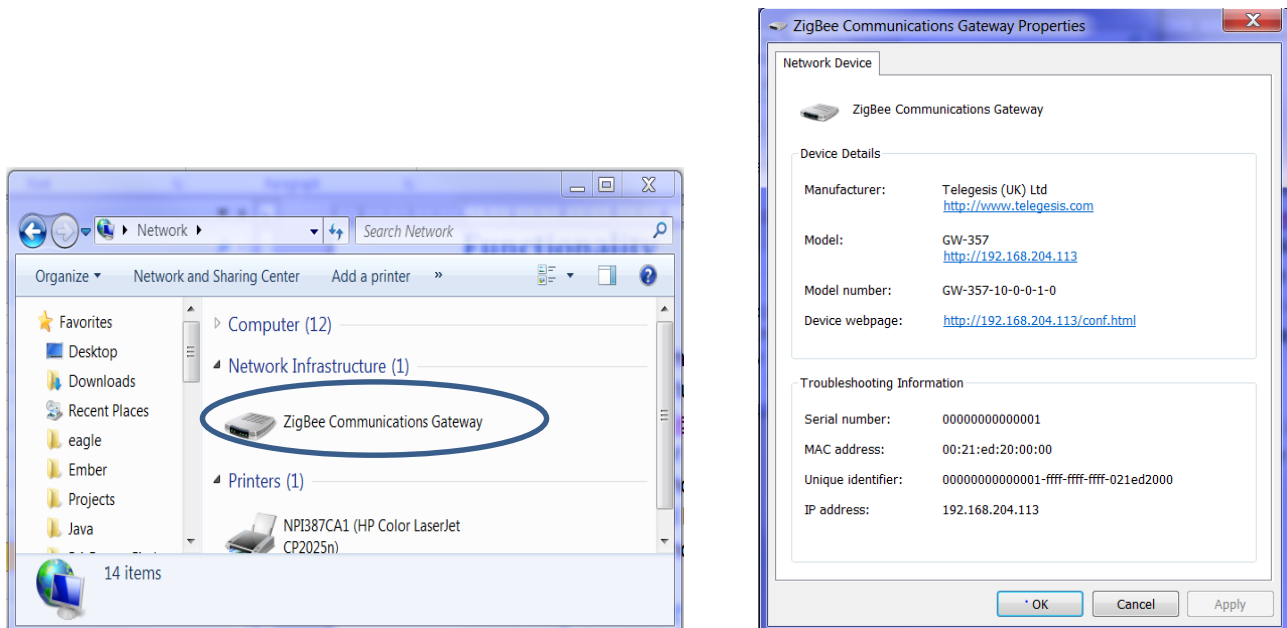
Network ▸

Search Network

Organize ▾ Network and Sharing Center Add a printer »

Favorites
Desktop
Downloads
Recent Places
eagle
Ember
Projects
Java

Computer (12)

Network Infrastructure (1)

ZigBee Communications Gateway

Printers (1)

NPI387CA1 (HP Color LaserJet CP2025n)

14 items

ZigBee Communications Gateway Properties

Network Device

ZigBee Communications Gateway

Device Details

Manufacturer: Telegesis (UK) Ltd
http://www.telegesis.com

Model: GW-357
http://192.168.204.113

Model number: GW-357-10-0-0-1-0

Device webpage: http://192.168.204.113/conf.html

Troubleshooting Information

Serial number: 00000000000001

MAC address: 00:21:ed:20:00:00

Unique identifier: 00000000000001-ffff-ffff-ffff-021ed2000

IP address: 192.168.204.113

OK Cancel Apply